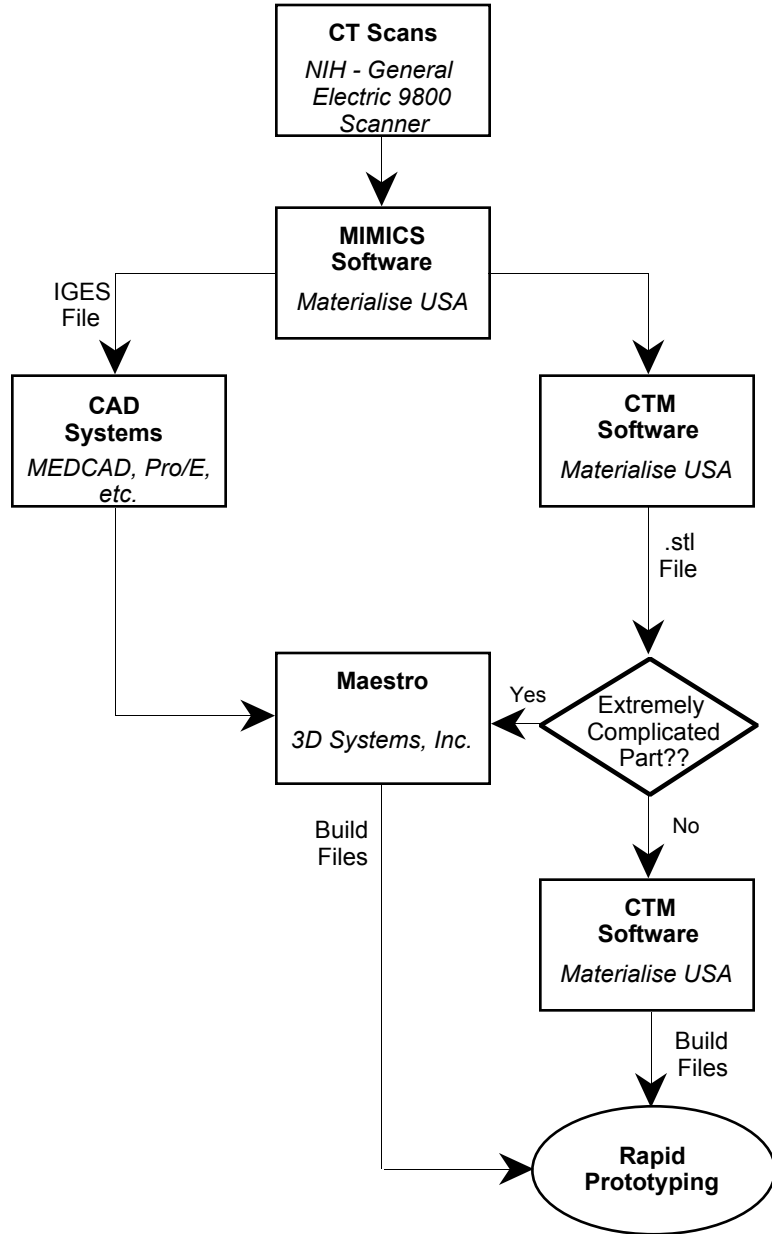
**CT Scans**
*NIH - General Electric 9800 Scanner*

**MIMICS Software**
*Materialise USA*

IGES File

**CAD Systems**
*MEDCAD, Pro/E, etc.*

**CTM Software**
*Materialise USA*

.stl File

**Maestro**
*3D Systems, Inc.*

Yes

Extremely Complicated Part??

No

Build Files

**CTM Software**
*Materialise USA*

Build Files

**Rapid Prototyping**